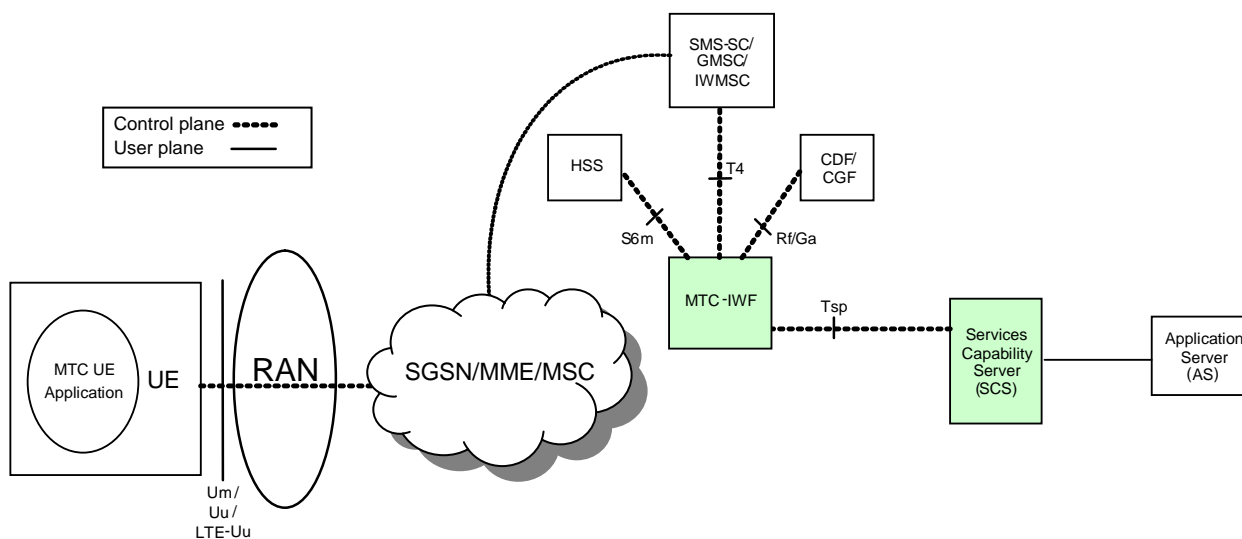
SMS-SC/ GMSC/ IWMSC

Control plane
User plane

HSS

T4

CDF/ CGF

S6m

Rf/Ga

MTC-IWF

Tsp

Services Capability Server (SCS)

Application Server (AS)

MTC UE Application

UE

RAN

SGSN/MME/MSC

Um / Uu / LTE-Uu